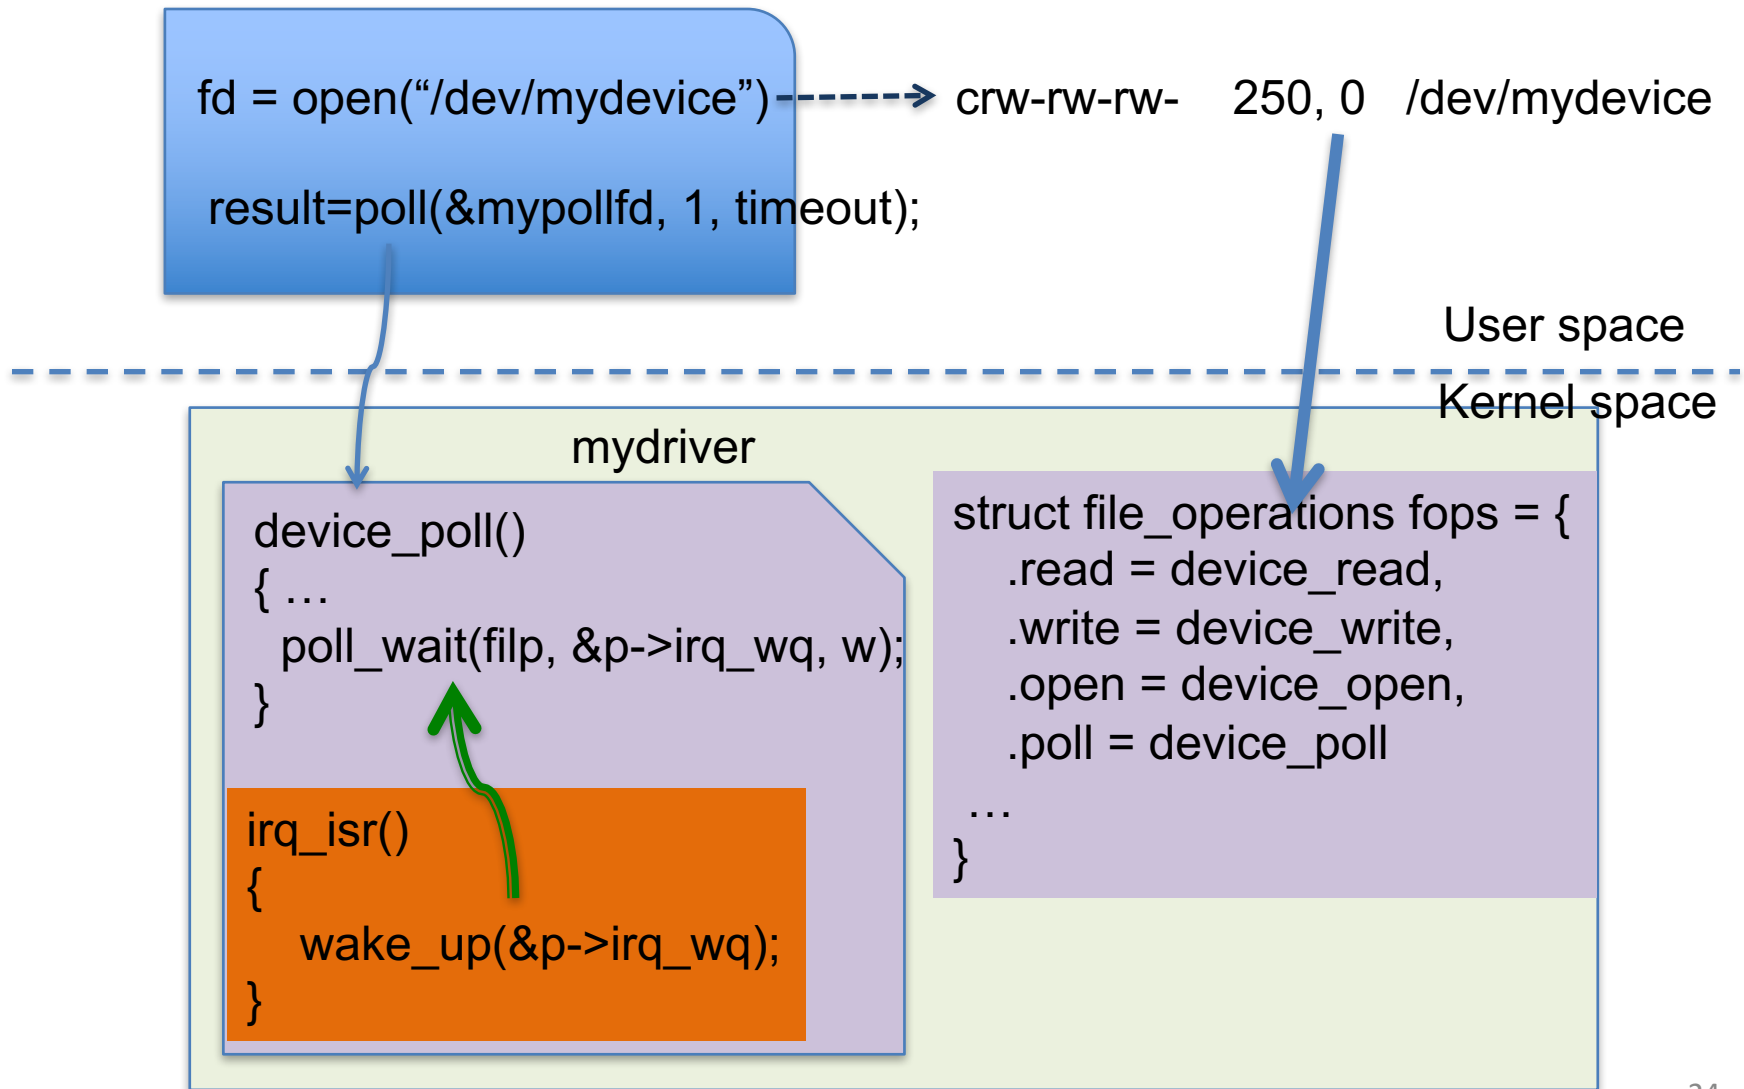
fd = open("/dev/mydevice")

result=poll(&mypollfd, 1, timeout);

crw-rw-rw- 250, 0 /dev/mydevice

User space

Kernel space

mydriver

device_poll()
{ …
poll_wait(filp, &p->irq_wq, w);
}

irq_isr()
{
wake_up(&p->irq_wq);
}

struct file_operations fops = {
.read = device_read,
.write = device_write,
.open = device_open,
.poll = device_poll
…
}

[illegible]